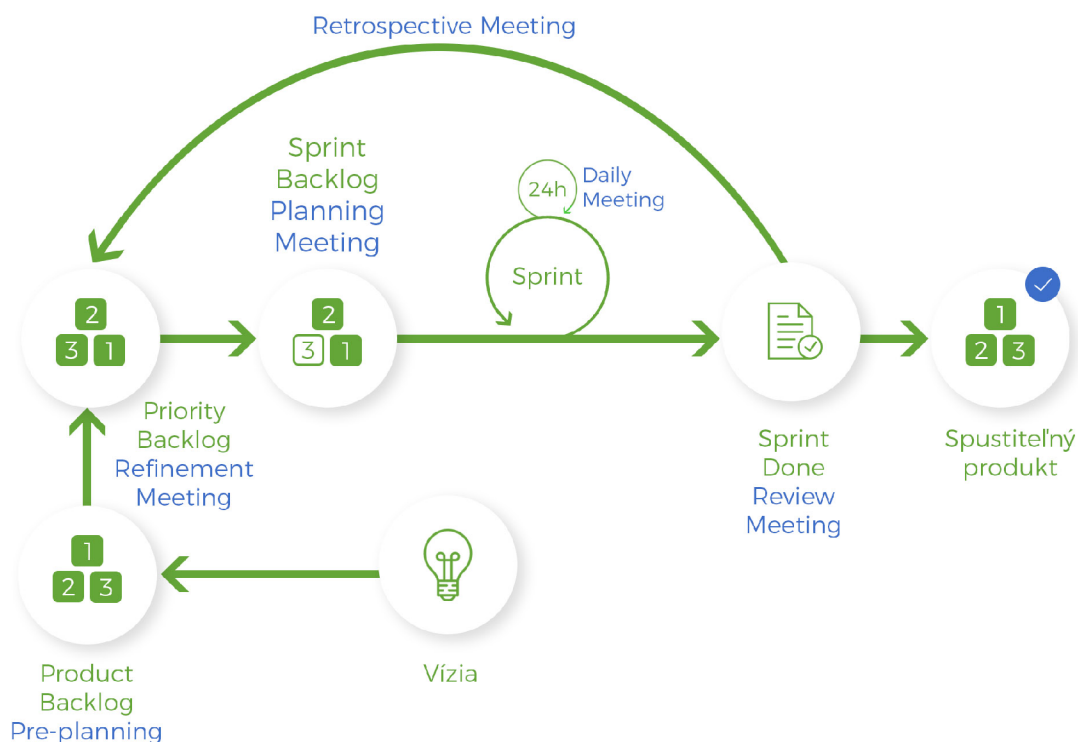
Retrospective Meeting

Sprint Backlog Planning Meeting

24h Daily Meeting

Sprint

2
3 1

2
3 1

Priority Backlog Refinement Meeting

Sprint Done Review Meeting

1
2 3

Spustiteľný produkt

1
2 3

Product Backlog Pre-planning

Vízia